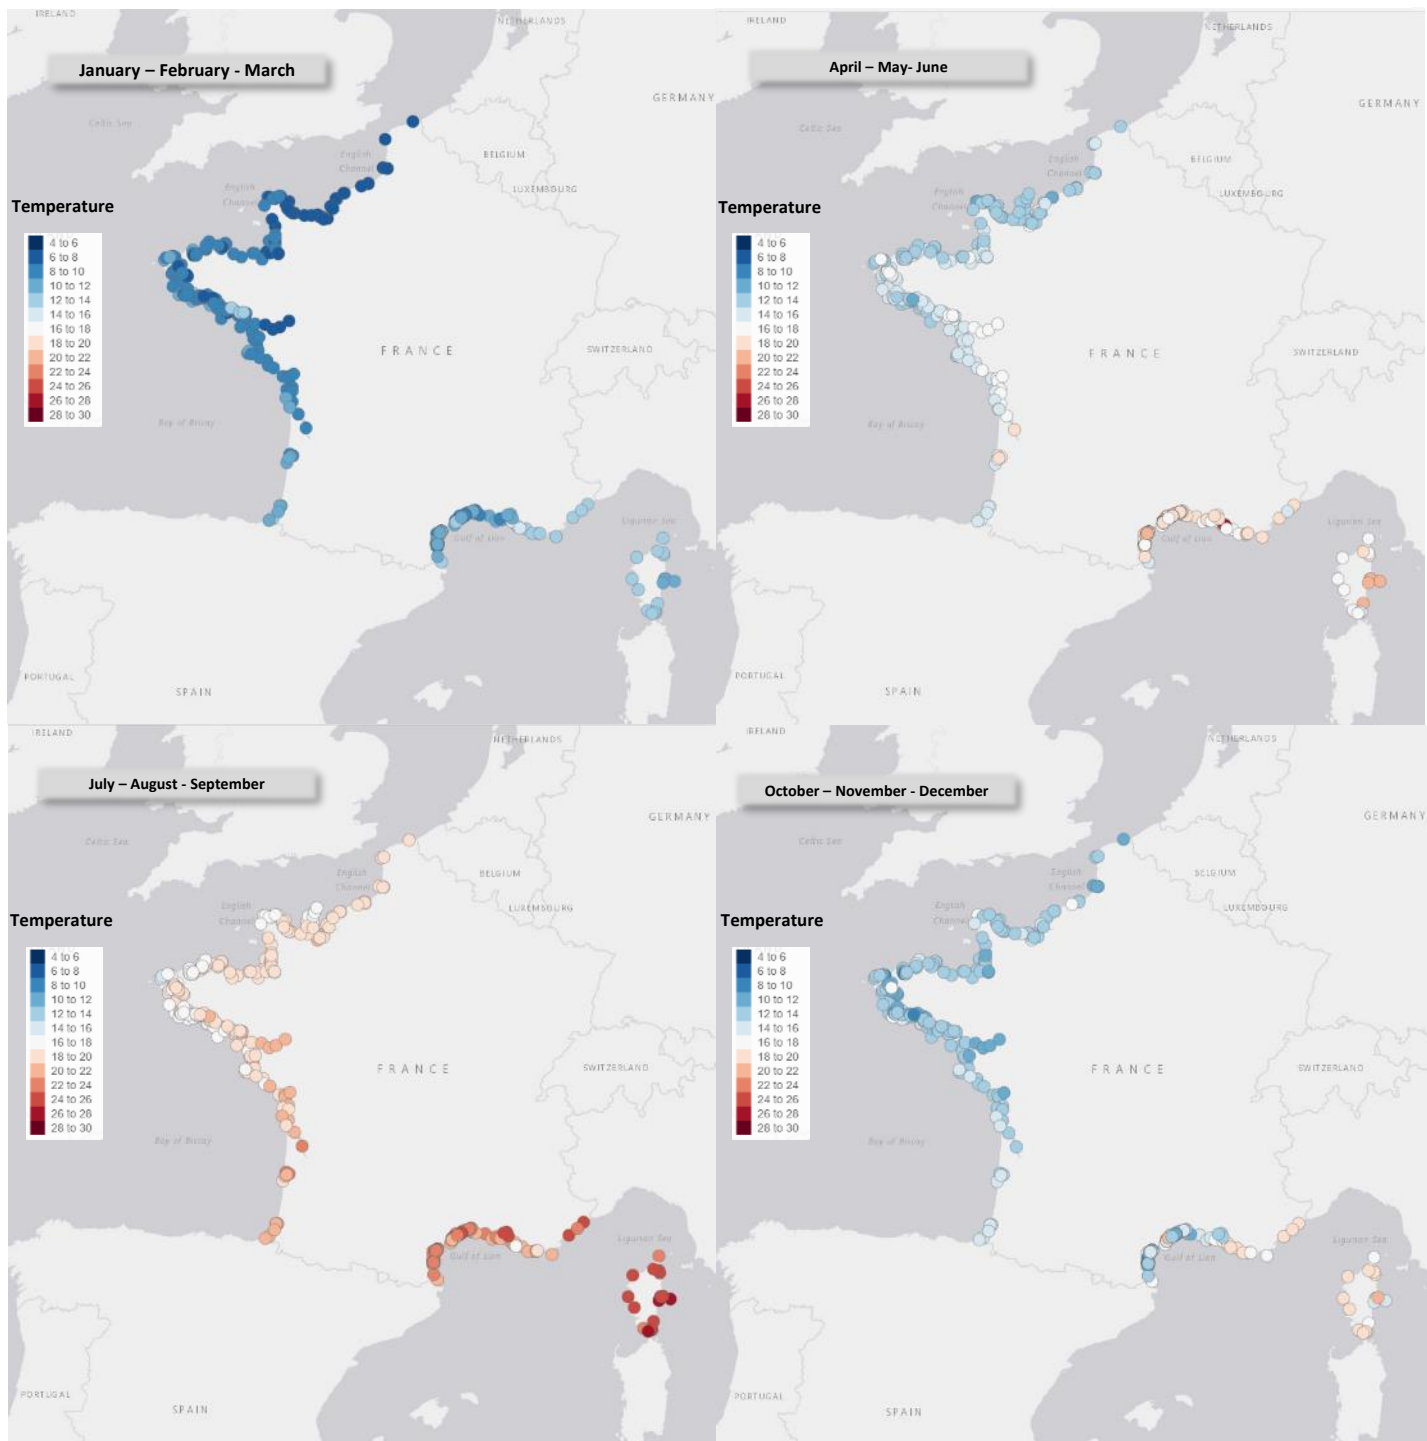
IRELAND
NETHERLANDS
January – February - March
GERMANY
Celtic Sea
English Channel
BELGIUM
LUXEMBOURG
English Channel
Temperature

4 to 6
6 to 8
8 to 10
10 to 12
12 to 14
14 to 16
16 to 18
18 to 20
20 to 22
22 to 24
24 to 26
26 to 28
28 to 30

FRANCE
SWITZERLAND
Bay of Biscay
Ligurian Sea
Gulf of Lion
PORTUGAL
SPAIN

IRELAND
NETHERLANDS
April – May- June
GERMANY
Celtic Sea
English Channel
BELGIUM
LUXEMBOURG
English Channel
Temperature

4 to 6
6 to 8
8 to 10
10 to 12
12 to 14
14 to 16
16 to 18
18 to 20
20 to 22
22 to 24
24 to 26
26 to 28
28 to 30

FRANCE
SWITZERLAND
Bay of Biscay
Ligurian Sea
Gulf of Lion
PORTUGAL
SPAIN

IRELAND
NETHERLANDS
July – August - September
GERMANY
Celtic Sea
English Channel
BELGIUM
LUXEMBOURG
English Channel
Temperature

4 to 6
6 to 8
8 to 10
10 to 12
12 to 14
14 to 16
16 to 18
18 to 20
20 to 22
22 to 24
24 to 26
26 to 28
28 to 30

FRANCE
SWITZERLAND
Bay of Biscay
Ligurian Sea
Gulf of Lion
PORTUGAL
SPAIN

IRELAND
NETHERLANDS
October – November - December
GERMANY
Celtic Sea
English Channel
BELGIUM
LUXEMBOURG
English Channel
Temperature

4 to 6
6 to 8
8 to 10
10 to 12
12 to 14
14 to 16
16 to 18
18 to 20
20 to 22
22 to 24
24 to 26
26 to 28
28 to 30

FRANCE
SWITZERLAND
Bay of Biscay
Ligurian Sea
Gulf of Lion
PORTUGAL
SPAIN